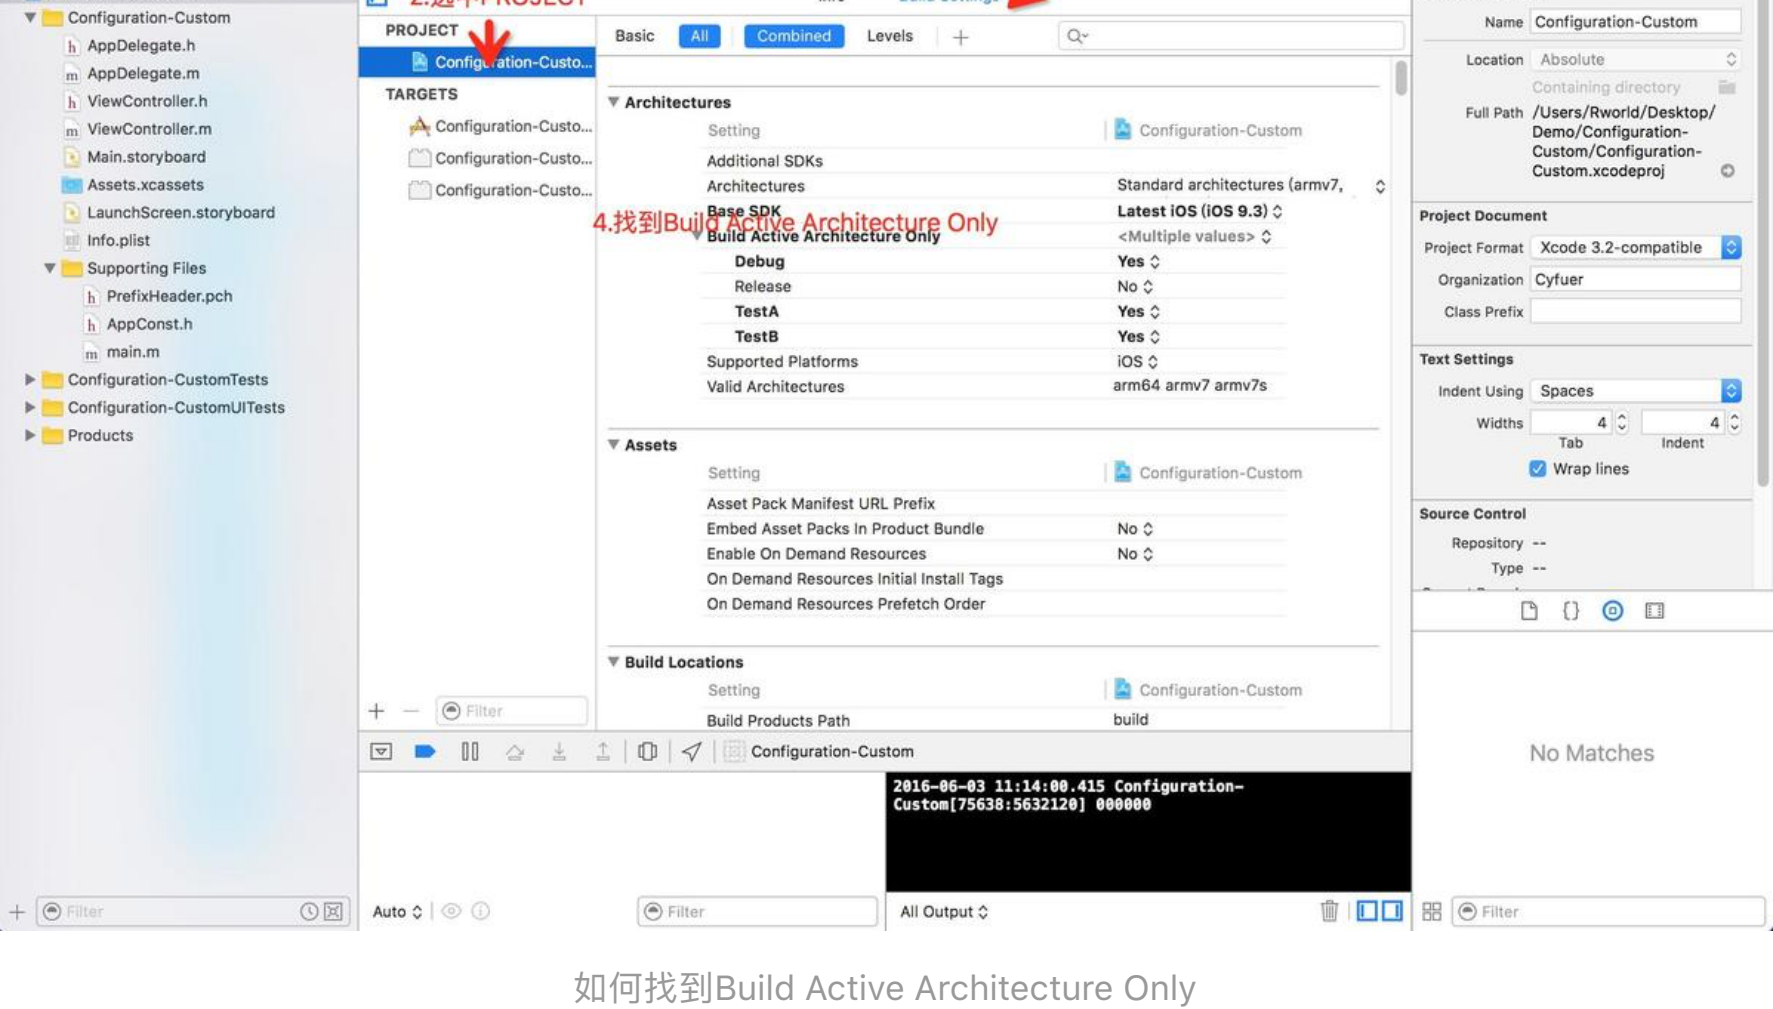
Configuration-Custom
AppDelegate.h
AppDelegate.m
ViewController.h
ViewController.m
Main.storyboard
Assets.xcassets
LaunchScreen.storyboard
Info.plist
Supporting Files
PrefixHeader.pch
AppConst.h
main.m
Configuration-CustomTests
Configuration-CustomUITests
Products

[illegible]
PROJECT
Configuration-Custo...
TARGETS
Configuration-Custo...
Configuration-Custo...
Configuration-Custo...

Basic All Combined Levels +

Architectures
Setting Configuration-Custom
Additional SDKs
Architectures Standard architectures (armv7,
Base SDK Latest iOS (iOS 9.3)
4.找到Build Active Architecture Only
Build Active Architecture Only <Multiple values>
Debug Yes
Release No
TestA Yes
TestB Yes
Supported Platforms iOS
Valid Architectures arm64 armv7 armv7s

Assets
Setting Configuration-Custom
Asset Pack Manifest URL Prefix
Embed Asset Packs In Product Bundle No
Enable On Demand Resources No
On Demand Resources Initial Install Tags
On Demand Resources Prefetch Order

Build Locations
Setting Configuration-Custom
Build Products Path build

Filter
Configuration-Custom
2016-06-03 11:14:00.415 Configuration-Custom[75638:5632120] 000000
Auto
Filter
All Output
Filter

Name Configuration-Custom
Location Absolute
Containing directory
Full Path /Users/Rworld/Desktop/Demo/Configuration-Custom/Configuration-Custom.xcodeproj
Project Document
Project Format Xcode 3.2-compatible
Organization Cyfuer
Class Prefix
Text Settings
Indent Using Spaces
Widths 4 4
Tab Indent
Wrap lines
Source Control
Repository --
Type --
No Matches
Filter

如何找到Build Active Architecture Only